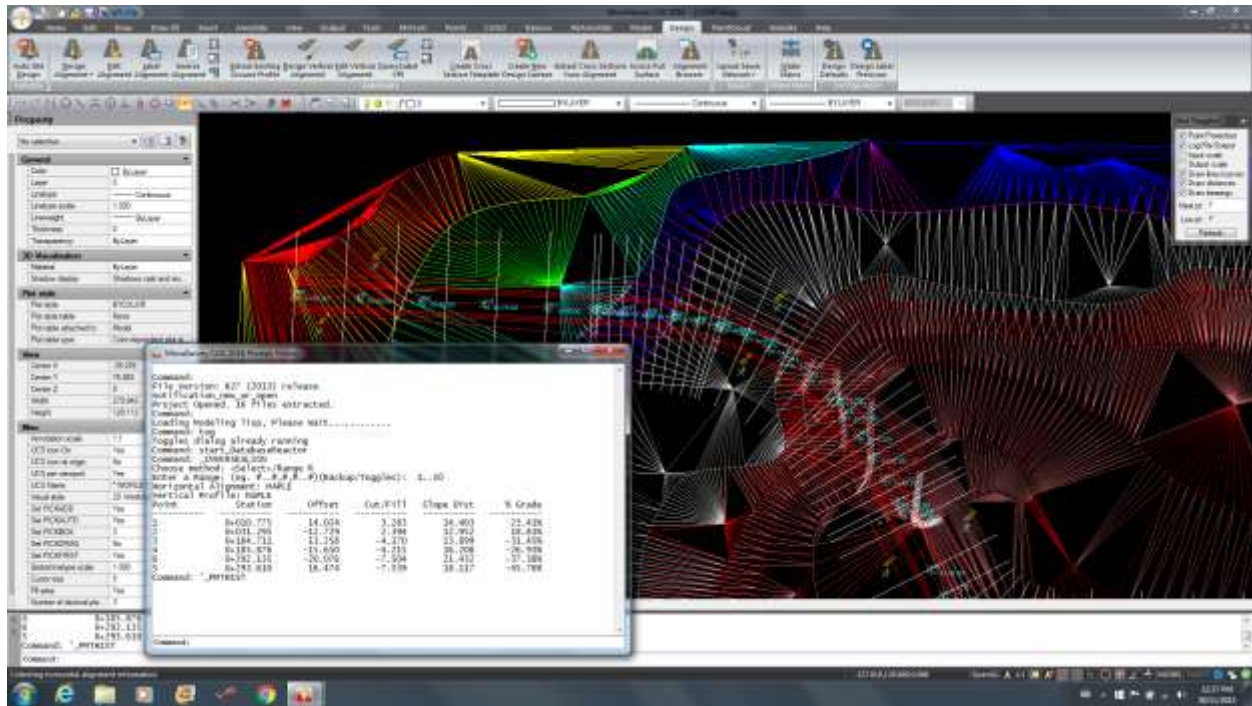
Property

General

3D Visualization

Plot style

View

Misc

Command:
File version: R27 (2013) release
notification_new_or_open
Project Opened, 16 Files extracted.
Command:
Loading Modeling Tips, Please Wait...........
Command: Tog
Toggles dialog already running
Command: start_DatabaseReactor
Command: _INVERSEALIGN
Choose method: <Select>/Range R
Enter a Range: (eg. 4..8,8,P..P)(Backup/Toggles): 1..10
Horizontal Alignment: HAML
Vertical Profile: RAML
Point Station Offset Cut/Fill Slope Dist % Grade
1 0+020.773 14.024 3.283 14.403 23.41%
2 0+031.797 -12.729 2.996 12.952 18.81%
3 0+104.732 13.258 -4.370 13.899 -31.45%
4 0+181.878 -15.690 -4.255 16.708 -26.98%
5 0+292.131 -20.970 -7.904 21.432 -37.38%
6 0+293.020 16.474 -7.539 18.117 -45.76%
Command: '_PRTRIST

Command:

Command: